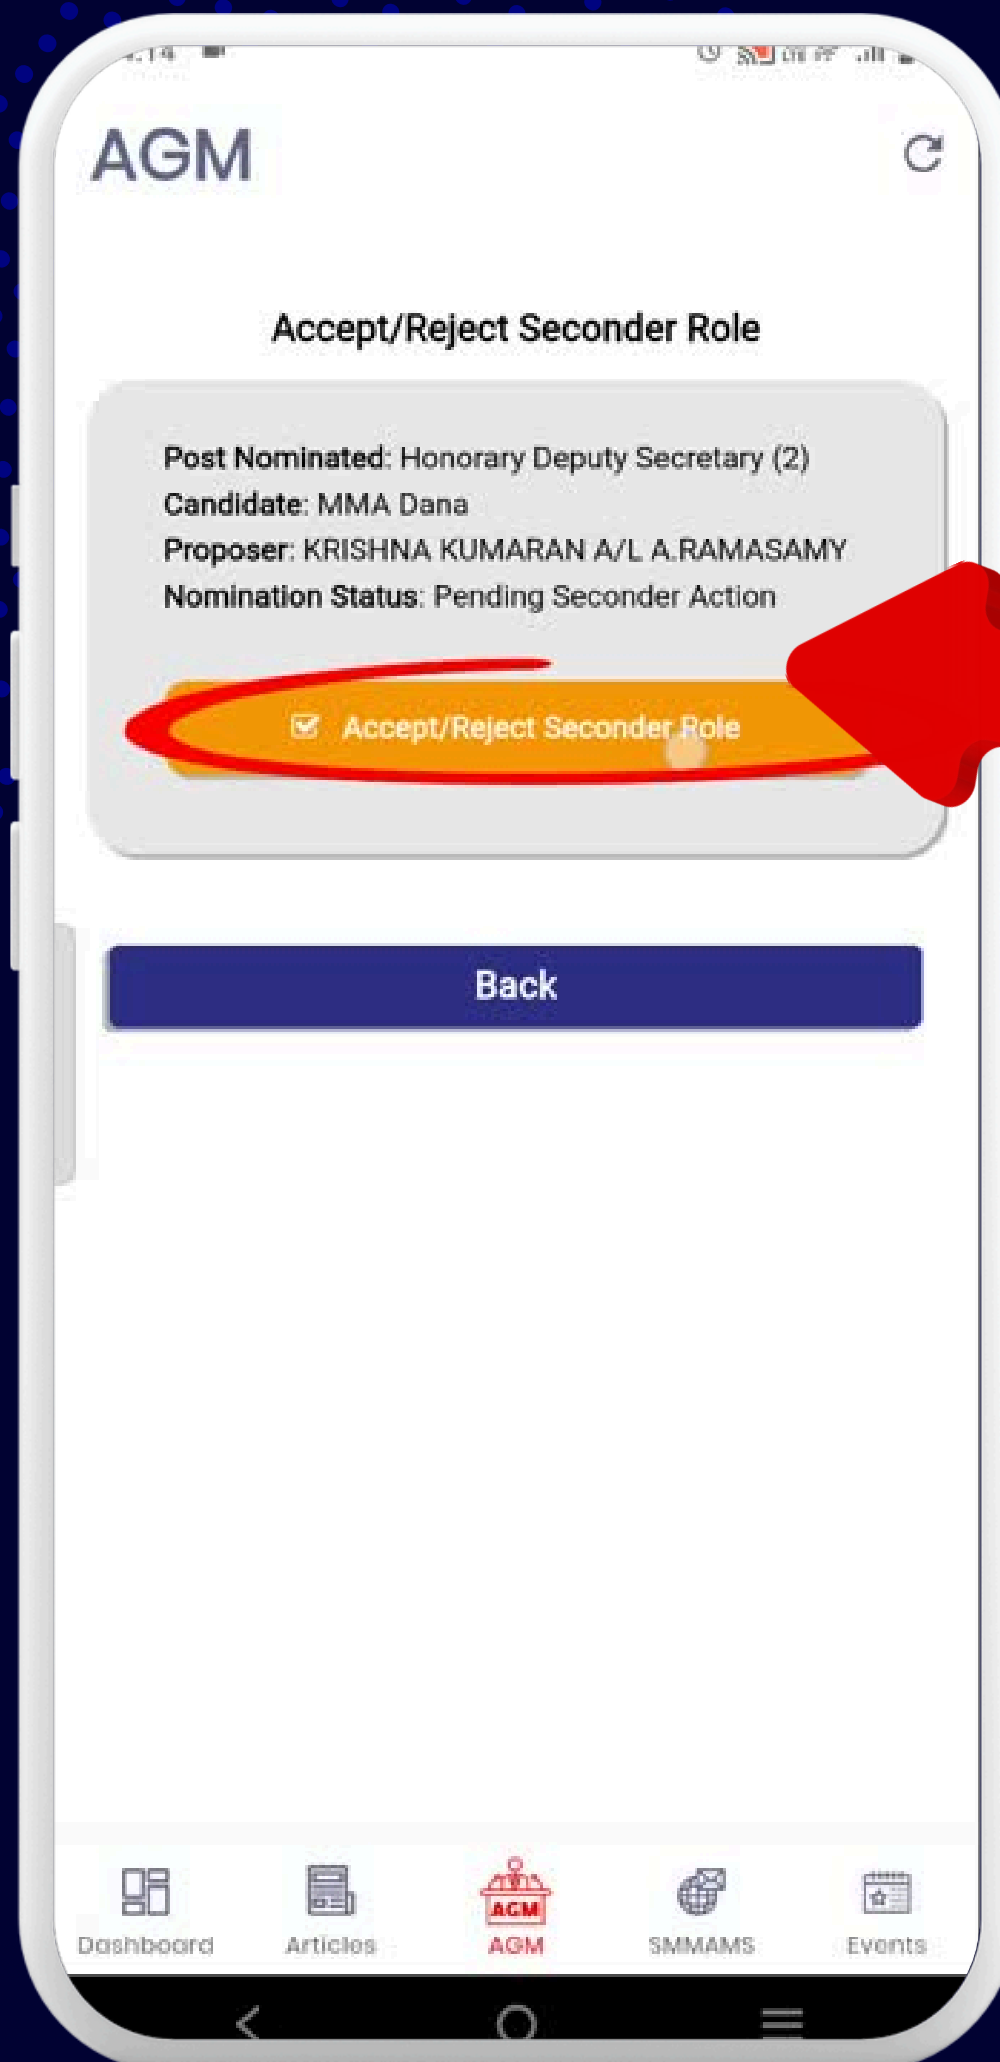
AGM

Accept/Reject Seconder Role

Post Nominated: Honorary Deputy Secretary (2)
Candidate: MMA Dana
Proposer: KRISHNA KUMARAN A/L A.RAMASAMY
Nomination Status: Pending Seconder Action

Accept/Reject Seconder Role

Back

Dashboard
Articles
AGM
AGM
SMMAMS
Events